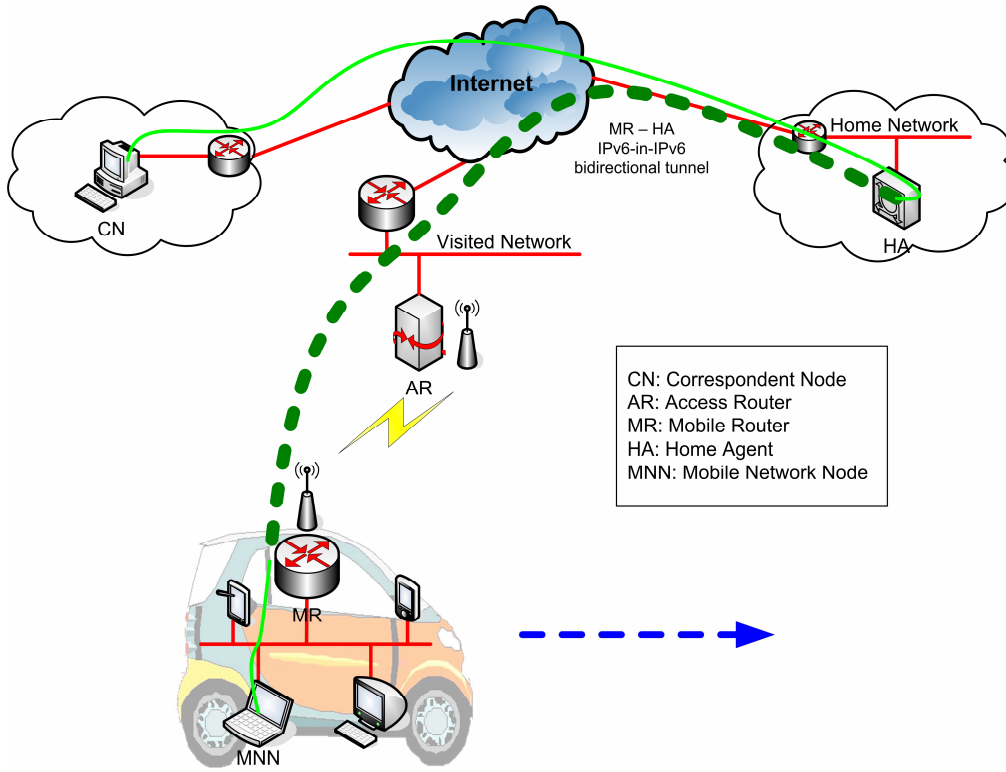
Internet

MR – HA
IPv6-in-IPv6
bidirectional tunnel

Home Network

CN

HA

Visited Network

AR

CN: Correspondent Node
AR: Access Router
MR: Mobile Router
HA: Home Agent
MNN: Mobile Network Node

MR

MNN